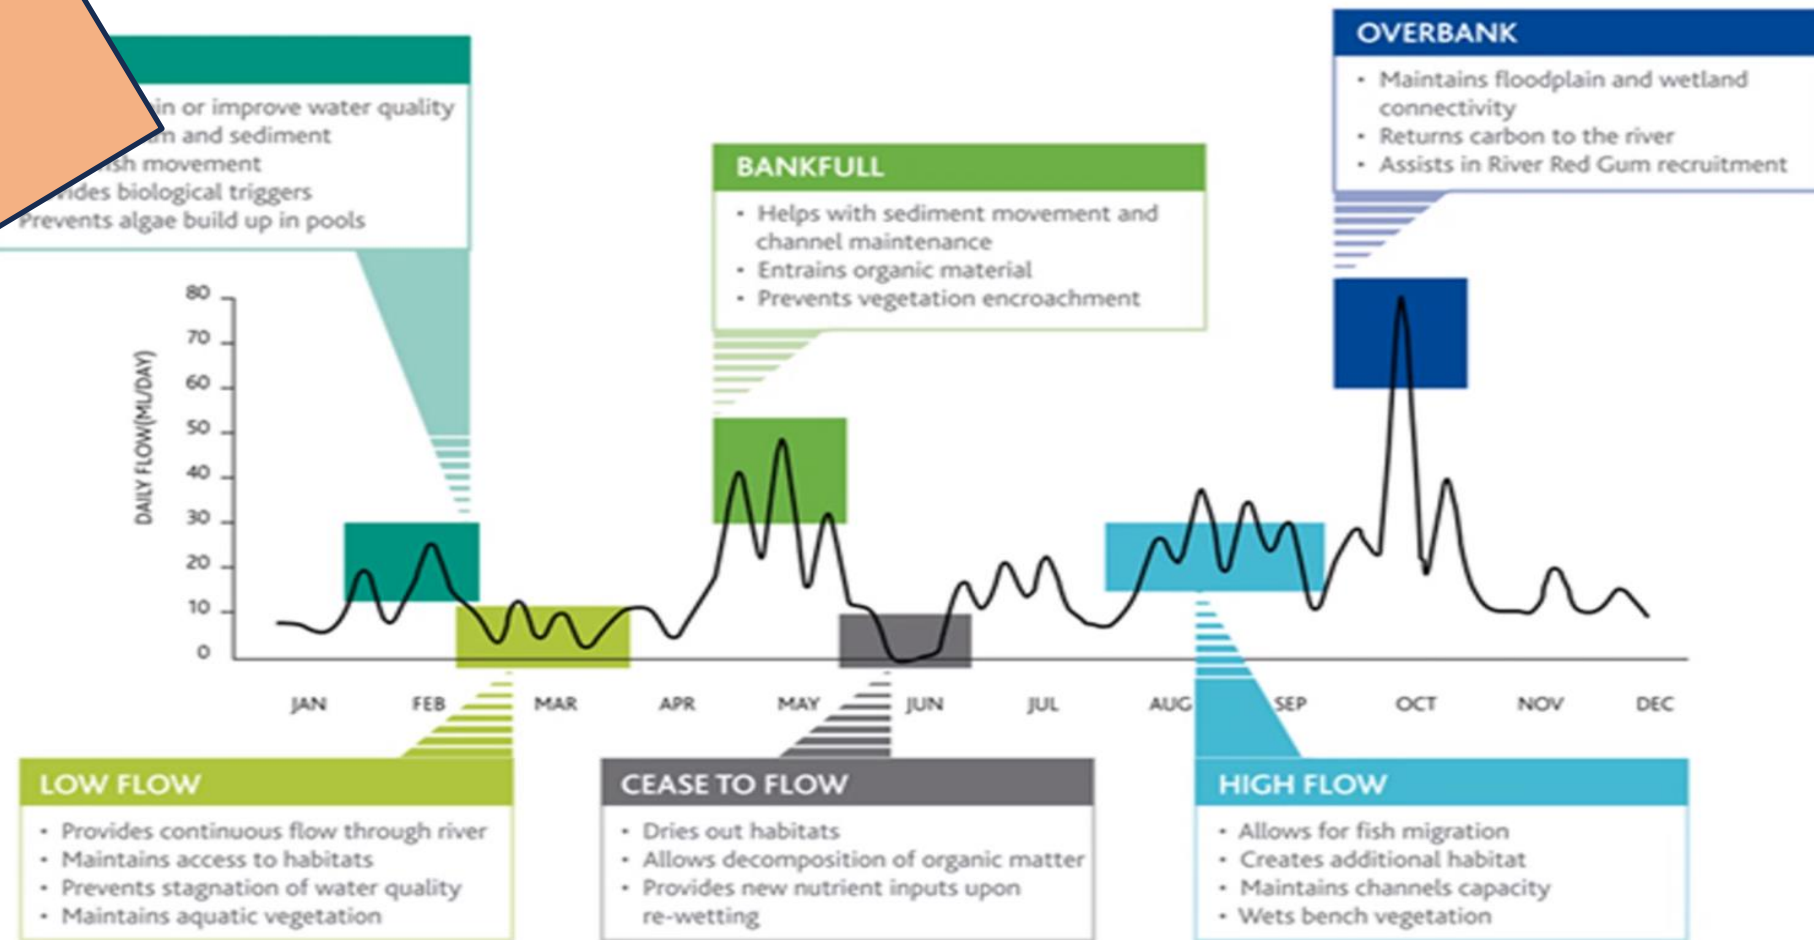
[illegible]in or improve water quality
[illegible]n and sediment
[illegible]sh movement
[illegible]ides biological triggers
Prevents algae build up in pools

BANKFULL
• Helps with sediment movement and channel maintenance
• Entrains organic material
• Prevents vegetation encroachment

OVERBANK
• Maintains floodplain and wetland connectivity
• Returns carbon to the river
• Assists in River Red Gum recruitment

DAILY FLOW(ML/DAY)
80
70
60
50
40
30
20
10
0

JAN FEB MAR APR MAY JUN JUL AUG SEP OCT NOV DEC

LOW FLOW
• Provides continuous flow through river
• Maintains access to habitats
• Prevents stagnation of water quality
• Maintains aquatic vegetation

CEASE TO FLOW
• Dries out habitats
• Allows decomposition of organic matter
• Provides new nutrient inputs upon re-wetting

HIGH FLOW
• Allows for fish migration
• Creates additional habitat
• Maintains channels capacity
• Wets bench vegetation